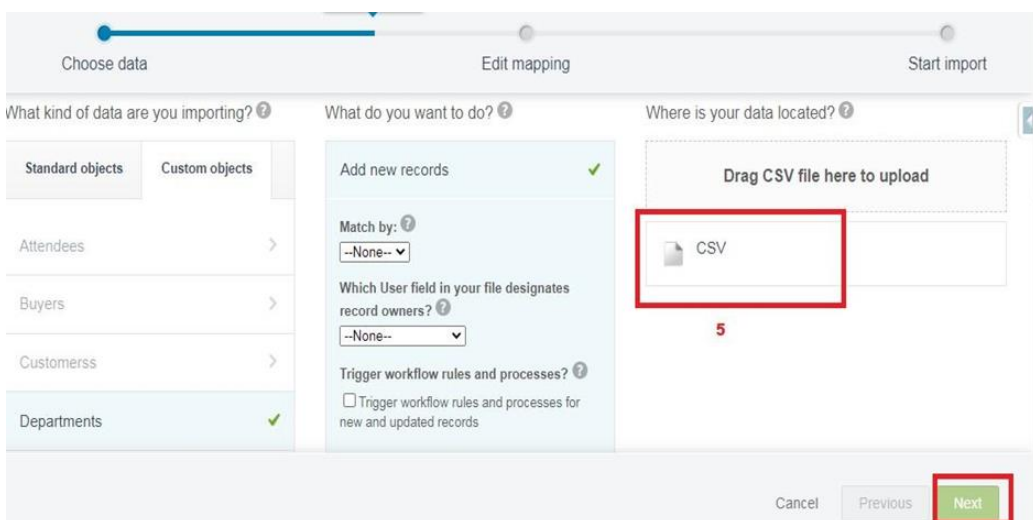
Choose data
Edit mapping
Start import

What kind of data are you importing?

| Standard objects | Custom objects |
|---|---|

Attendees
Buyers
Customerss
Departments

What do you want to do?

Add new records

Match by:
--None--
Which User field in your file designates record owners?
--None--
Trigger workflow rules and processes?
Trigger workflow rules and processes for new and updated records

Where is your data located?

Drag CSV file here to upload

CSV

5

Cancel Previous Next